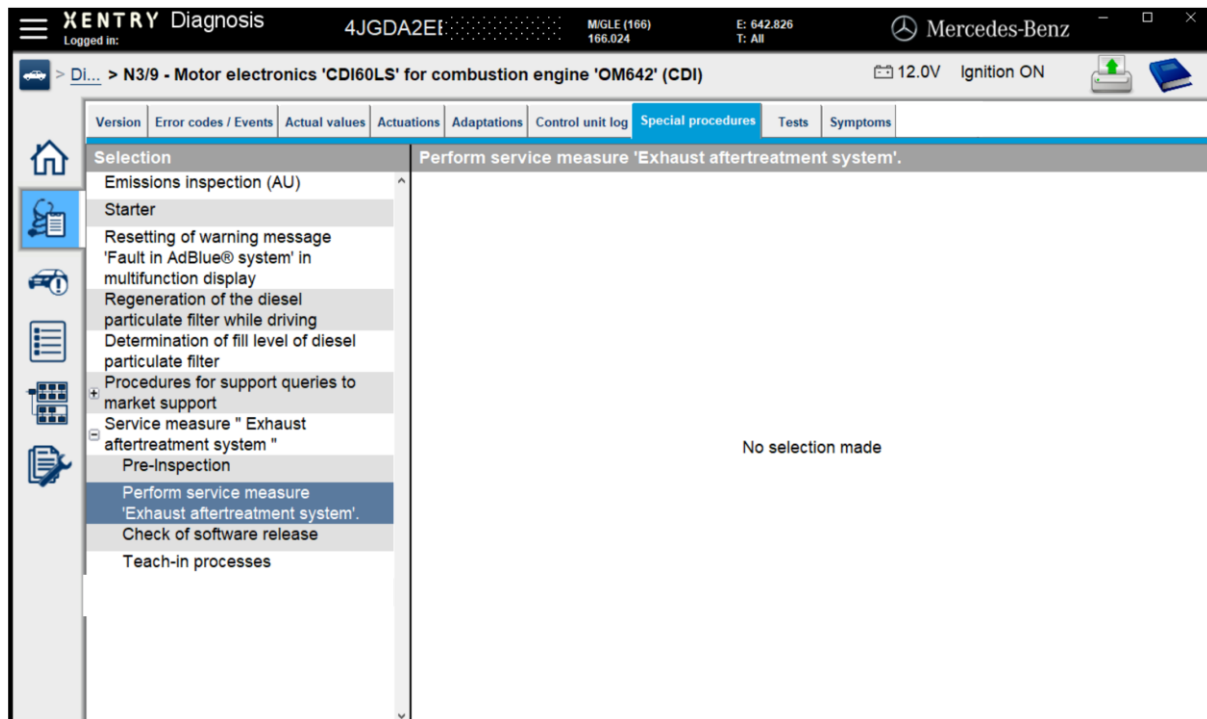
XENTRY Diagnosis
Logged in:
4JGDA2E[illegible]
M/GLE (166)
166.024
E: 642.826
T: All
Mercedes-Benz

> Di... > N3/9 - Motor electronics 'CDI60LS' for combustion engine 'OM642' (CDI)
12.0V Ignition ON

Version | Error codes / Events | Actual values | Actuations | Adaptations | Control unit log | Special procedures | Tests | Symptoms

Selection
Emissions inspection (AU)
Starter
Resetting of warning message 'Fault in AdBlue® system' in multifunction display
Regeneration of the diesel particulate filter while driving
Determination of fill level of diesel particulate filter
Procedures for support queries to market support
Service measure " Exhaust aftertreatment system "
Pre-Inspection
Perform service measure 'Exhaust aftertreatment system'.
Check of software release
Teach-in processes

Perform service measure 'Exhaust aftertreatment system'.

No selection made